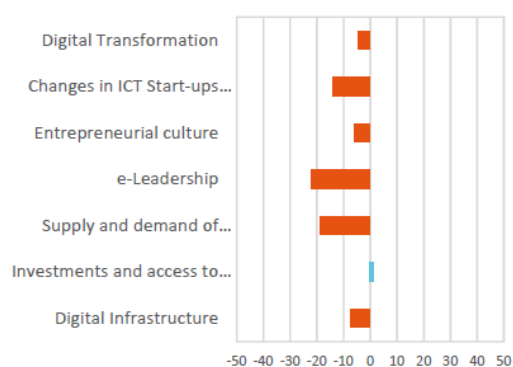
Digital Transformation
Changes in ICT Start-ups...
Entrepreneurial culture
e-Leadership
Supply and demand of...
Investments and access to...
Digital Infrastructure

-50 -40 -30 -20 -10 0 10 20 30 40 50